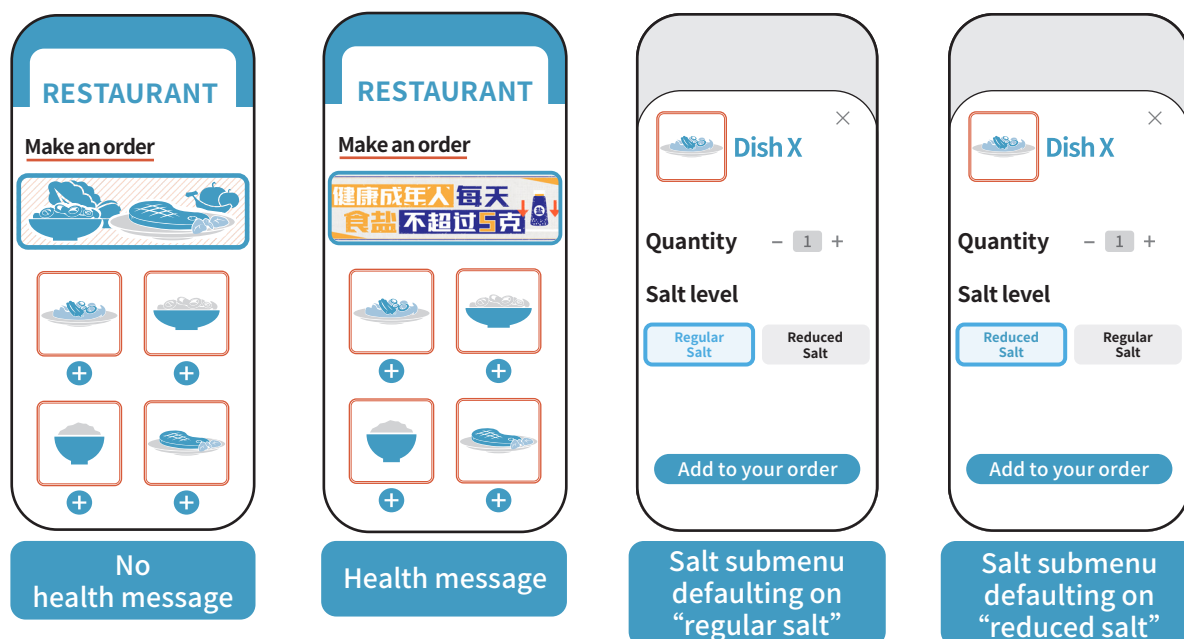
RESTAURANT

Make an order

No health message

RESTAURANT

Make an order

健康成年人每天食盐不超过5克

盐

Health message

Dish X

Quantity − 1 +

Salt level

Regular Salt

Reduced Salt

Add to your order

Salt submenu defaulting on “regular salt”

Dish X

Quantity − 1 +

Salt level

Reduced Salt

Regular Salt

Add to your order

Salt submenu defaulting on “reduced salt”